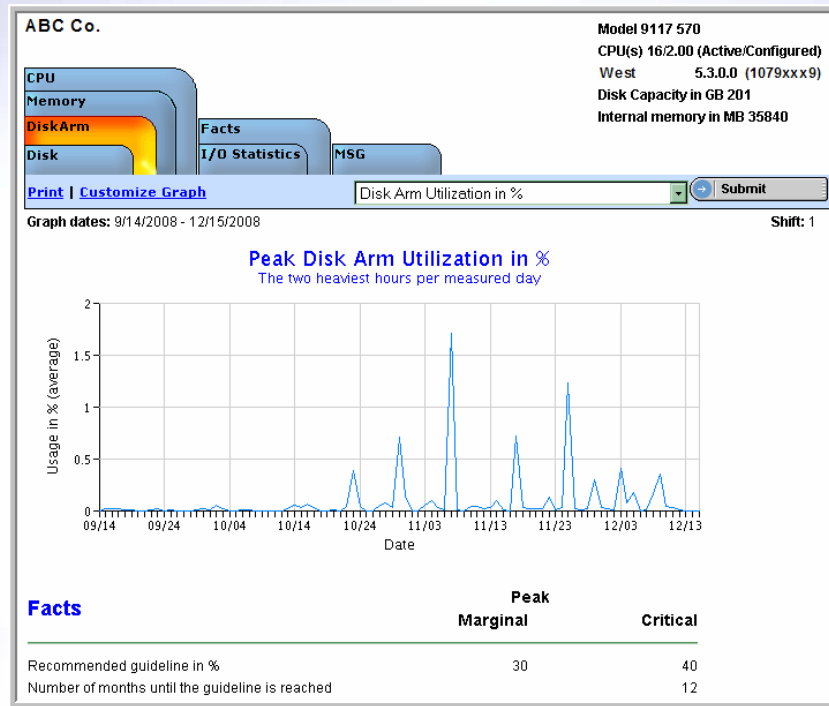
ABC Co.

Model 9117 570
CPU(s) 16/2.00 (Active/Configured)
West 5.3.0.0 (1079xxx9)
Disk Capacity in GB 201
Internal memory in MB 35840

CPU
Memory
DiskArm
Disk
Facts
I/O Statistics
MSG

Print | Customize Graph

Disk Arm Utilization in %

Submit

Graph dates: 9/14/2008 - 12/15/2008

Shift: 1

Peak Disk Arm Utilization in %
The two heaviest hours per measured day

Usage in % (average)

2
1.5
1
0.5
0

09/14 09/24 10/04 10/14 10/24 11/03 11/13 11/23 12/03 12/13

Date

Facts

Peak

| | Marginal | Critical |
|---|---|---|
| Recommended guideline in % | 30 | 40 |
| Number of months until the guideline is reached | | 12 |